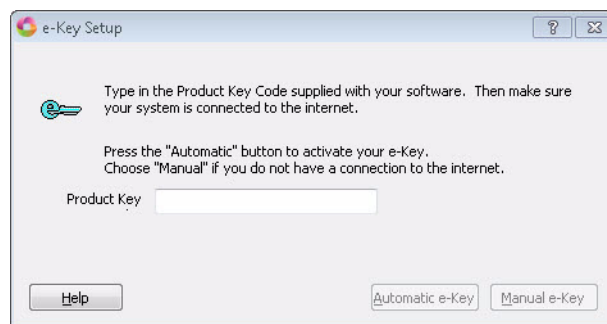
e-Key Setup

?

Type in the Product Key Code supplied with your software. Then make sure your system is connected to the internet.

Press the "Automatic" button to activate your e-Key.
Choose "Manual" if you do not have a connection to the internet.

Product Key

Help

Automatic e-Key

Manual e-Key